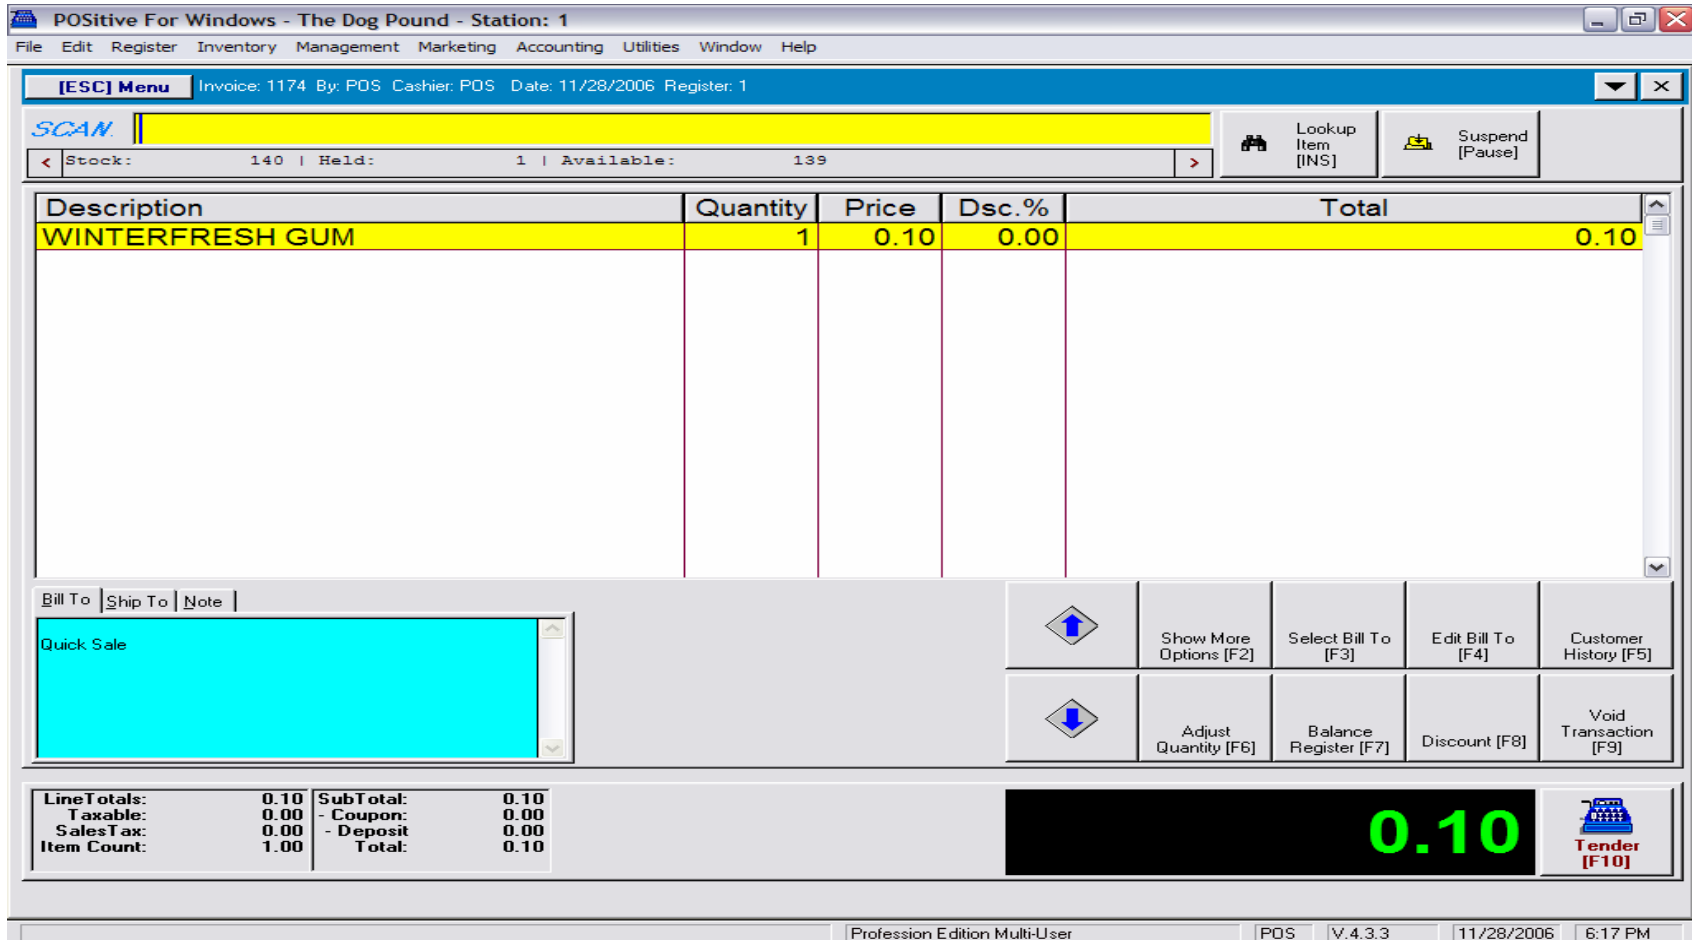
POSitive For Windows - The Dog Pound - Station: 1

File Edit Register Inventory Management Marketing Accounting Utilities Window Help

[ESC] Menu Invoice: 1174 By: POS Cashier: POS Date: 11/28/2006 Register: 1

SCAN

Stock: 140 | Held: 1 | Available: 139

Lookup Item [INS]

Suspend [Pause]

| Description | Quantity | Price | Dsc.% | Total |
|---|---|---|---|---|
| WINTERFRESH GUM | 1 | 0.10 | 0.00 | 0.10 |

Bill To | Ship To | Note

Quick Sale

Show More Options [F2]

Select Bill To [F3]

Edit Bill To [F4]

Customer History [F5]

Adjust Quantity [F6]

Balance Register [F7]

Discount [F8]

Void Transaction [F9]

LineTotals: 0.10
Taxable: 0.00
SalesTax: 0.00
Item Count: 1.00

SubTotal: 0.10
- Coupon: 0.00
- Deposit 0.00
Total: 0.10

0.10

Tender [F10]

Profession Edition Multi-User | POS | V.4.3.3 | 11/28/2006 | 6:17 PM